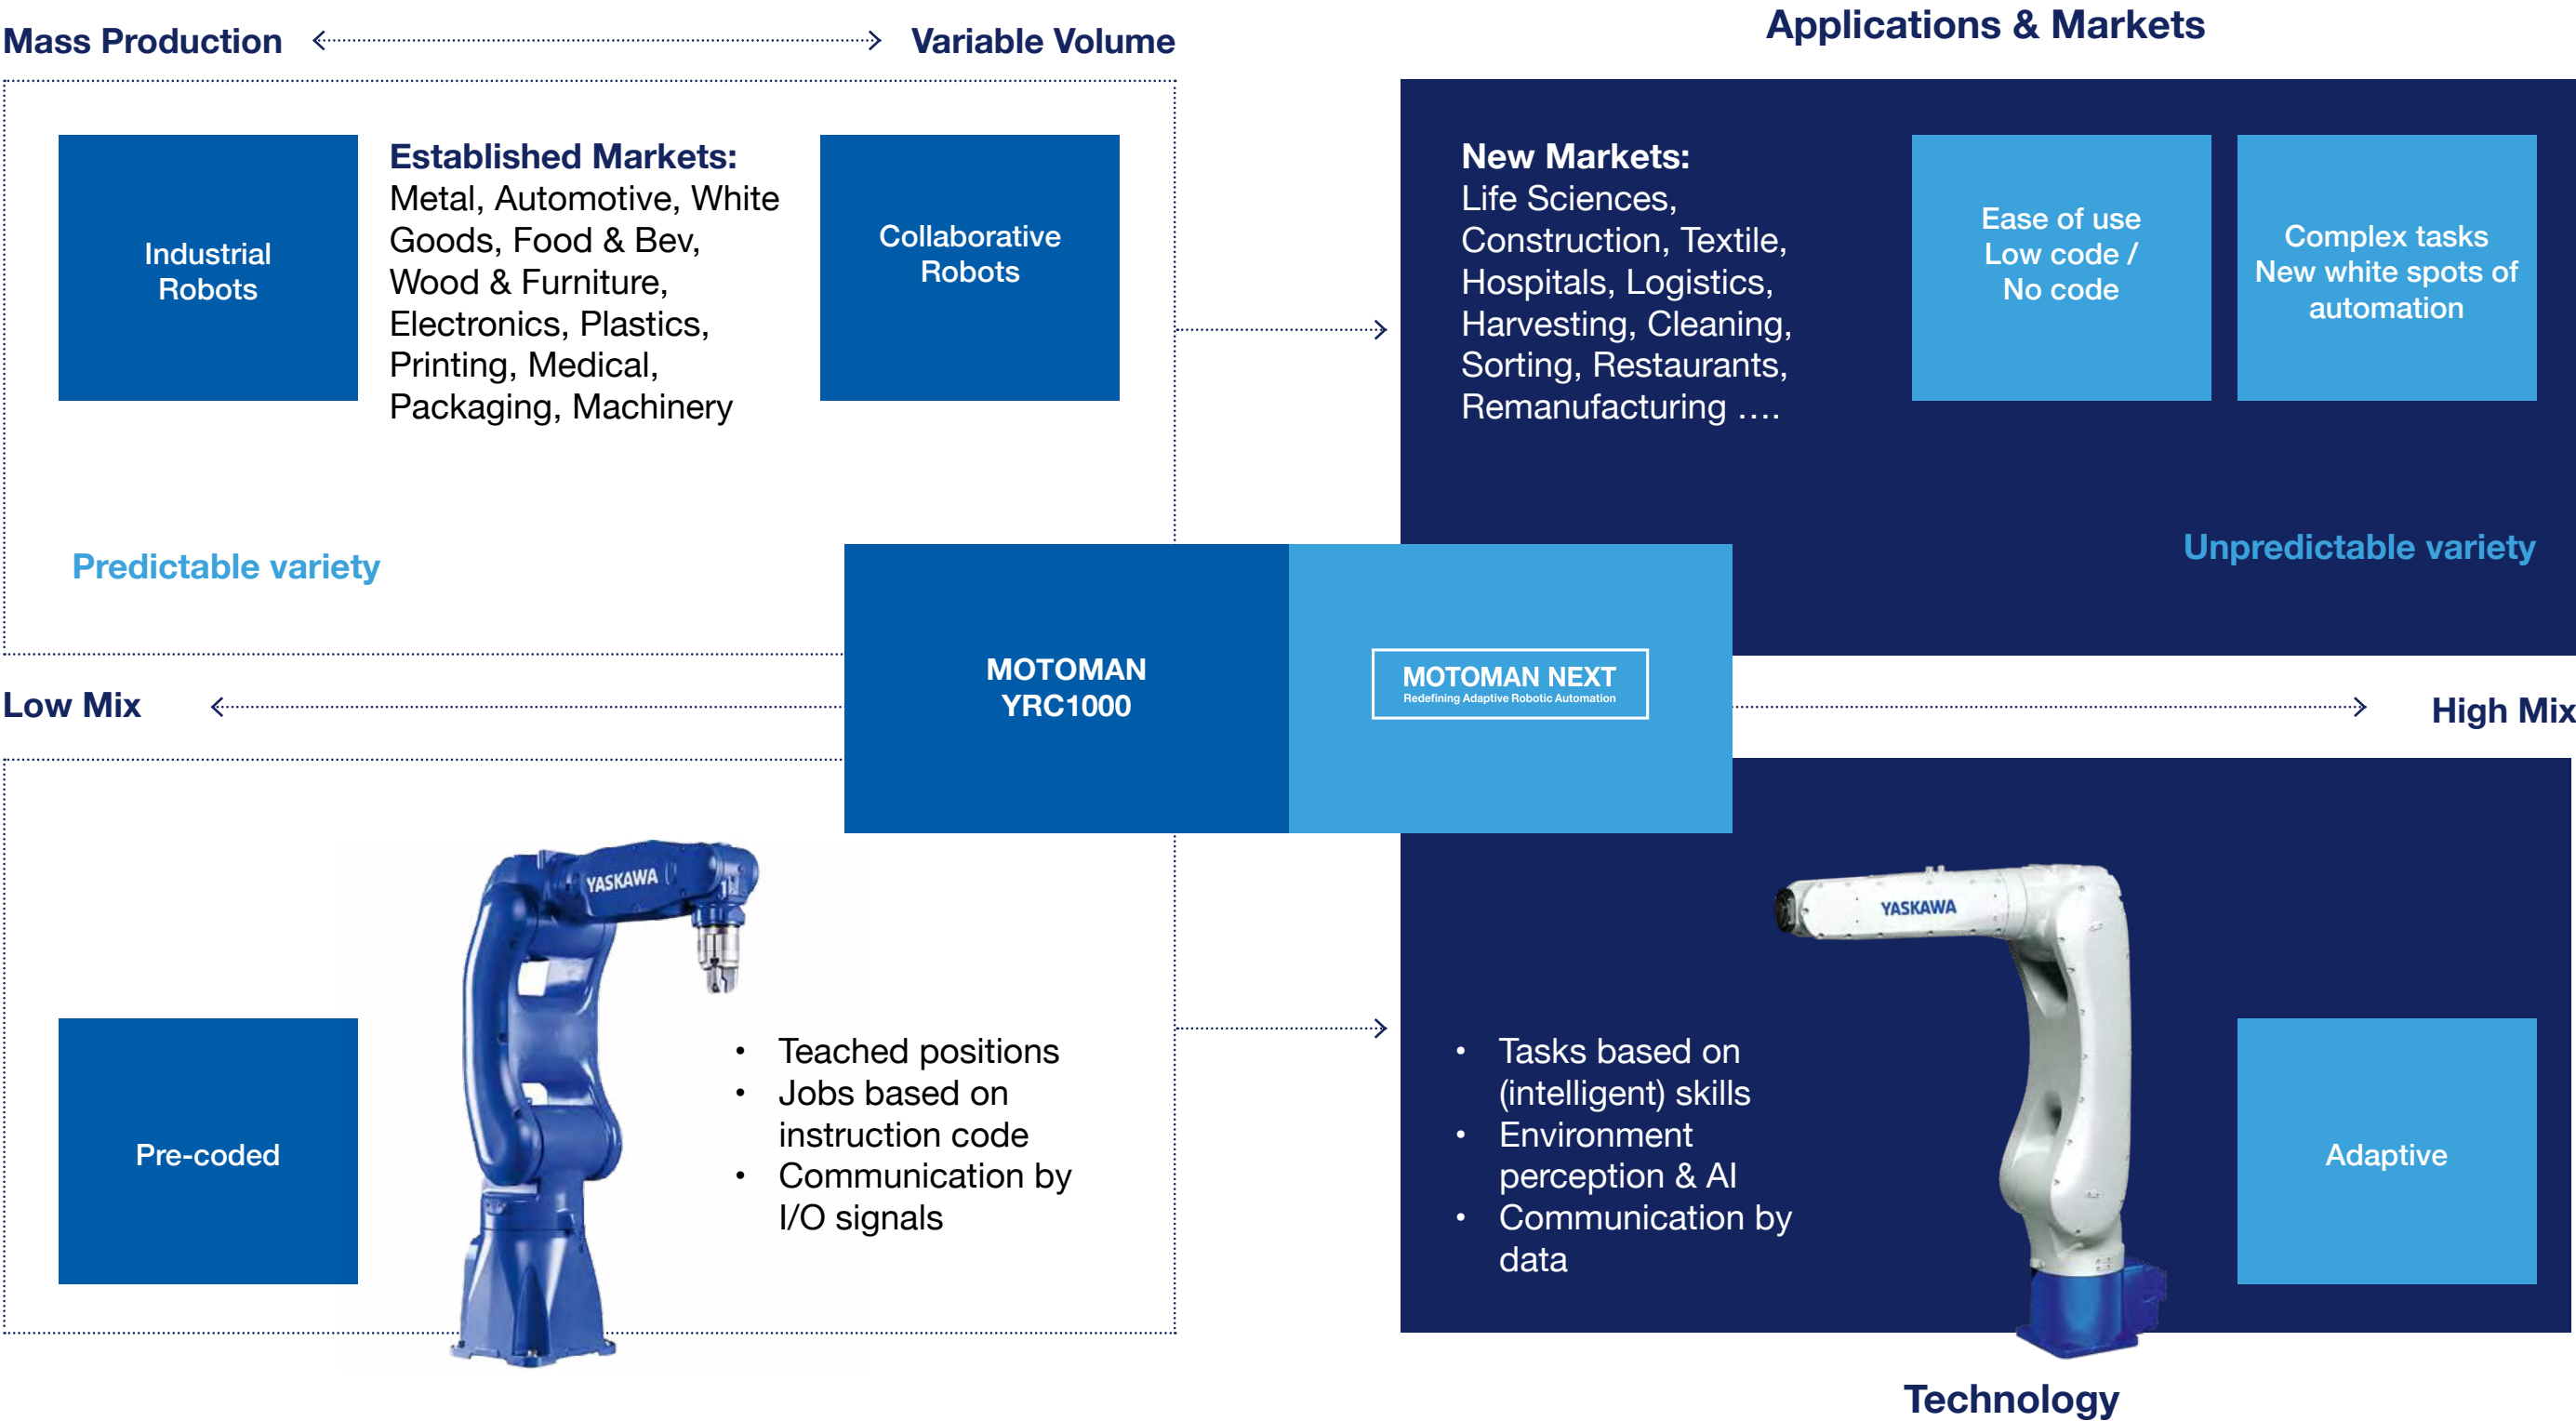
Mass Production

Variable Volume

Applications & Markets

Industrial Robots

Established Markets:
Metal, Automotive, White Goods, Food & Bev, Wood & Furniture, Electronics, Plastics, Printing, Medical, Packaging, Machinery

Collaborative Robots

New Markets:
Life Sciences, Construction, Textile, Hospitals, Logistics, Harvesting, Cleaning, Sorting, Restaurants, Remanufacturing ….

Ease of use
Low code /
No code

Complex tasks
New white spots of automation

Predictable variety

Unpredictable variety

MOTOMAN
YRC1000

MOTOMAN NEXT
Redefining Adaptive Robotic Automation

Low Mix

High Mix

YASKAWA

Pre-coded

• Teached positions
• Jobs based on instruction code
• Communication by I/O signals

• Tasks based on (intelligent) skills
• Environment perception & AI
• Communication by data

YASKAWA

Adaptive

Technology